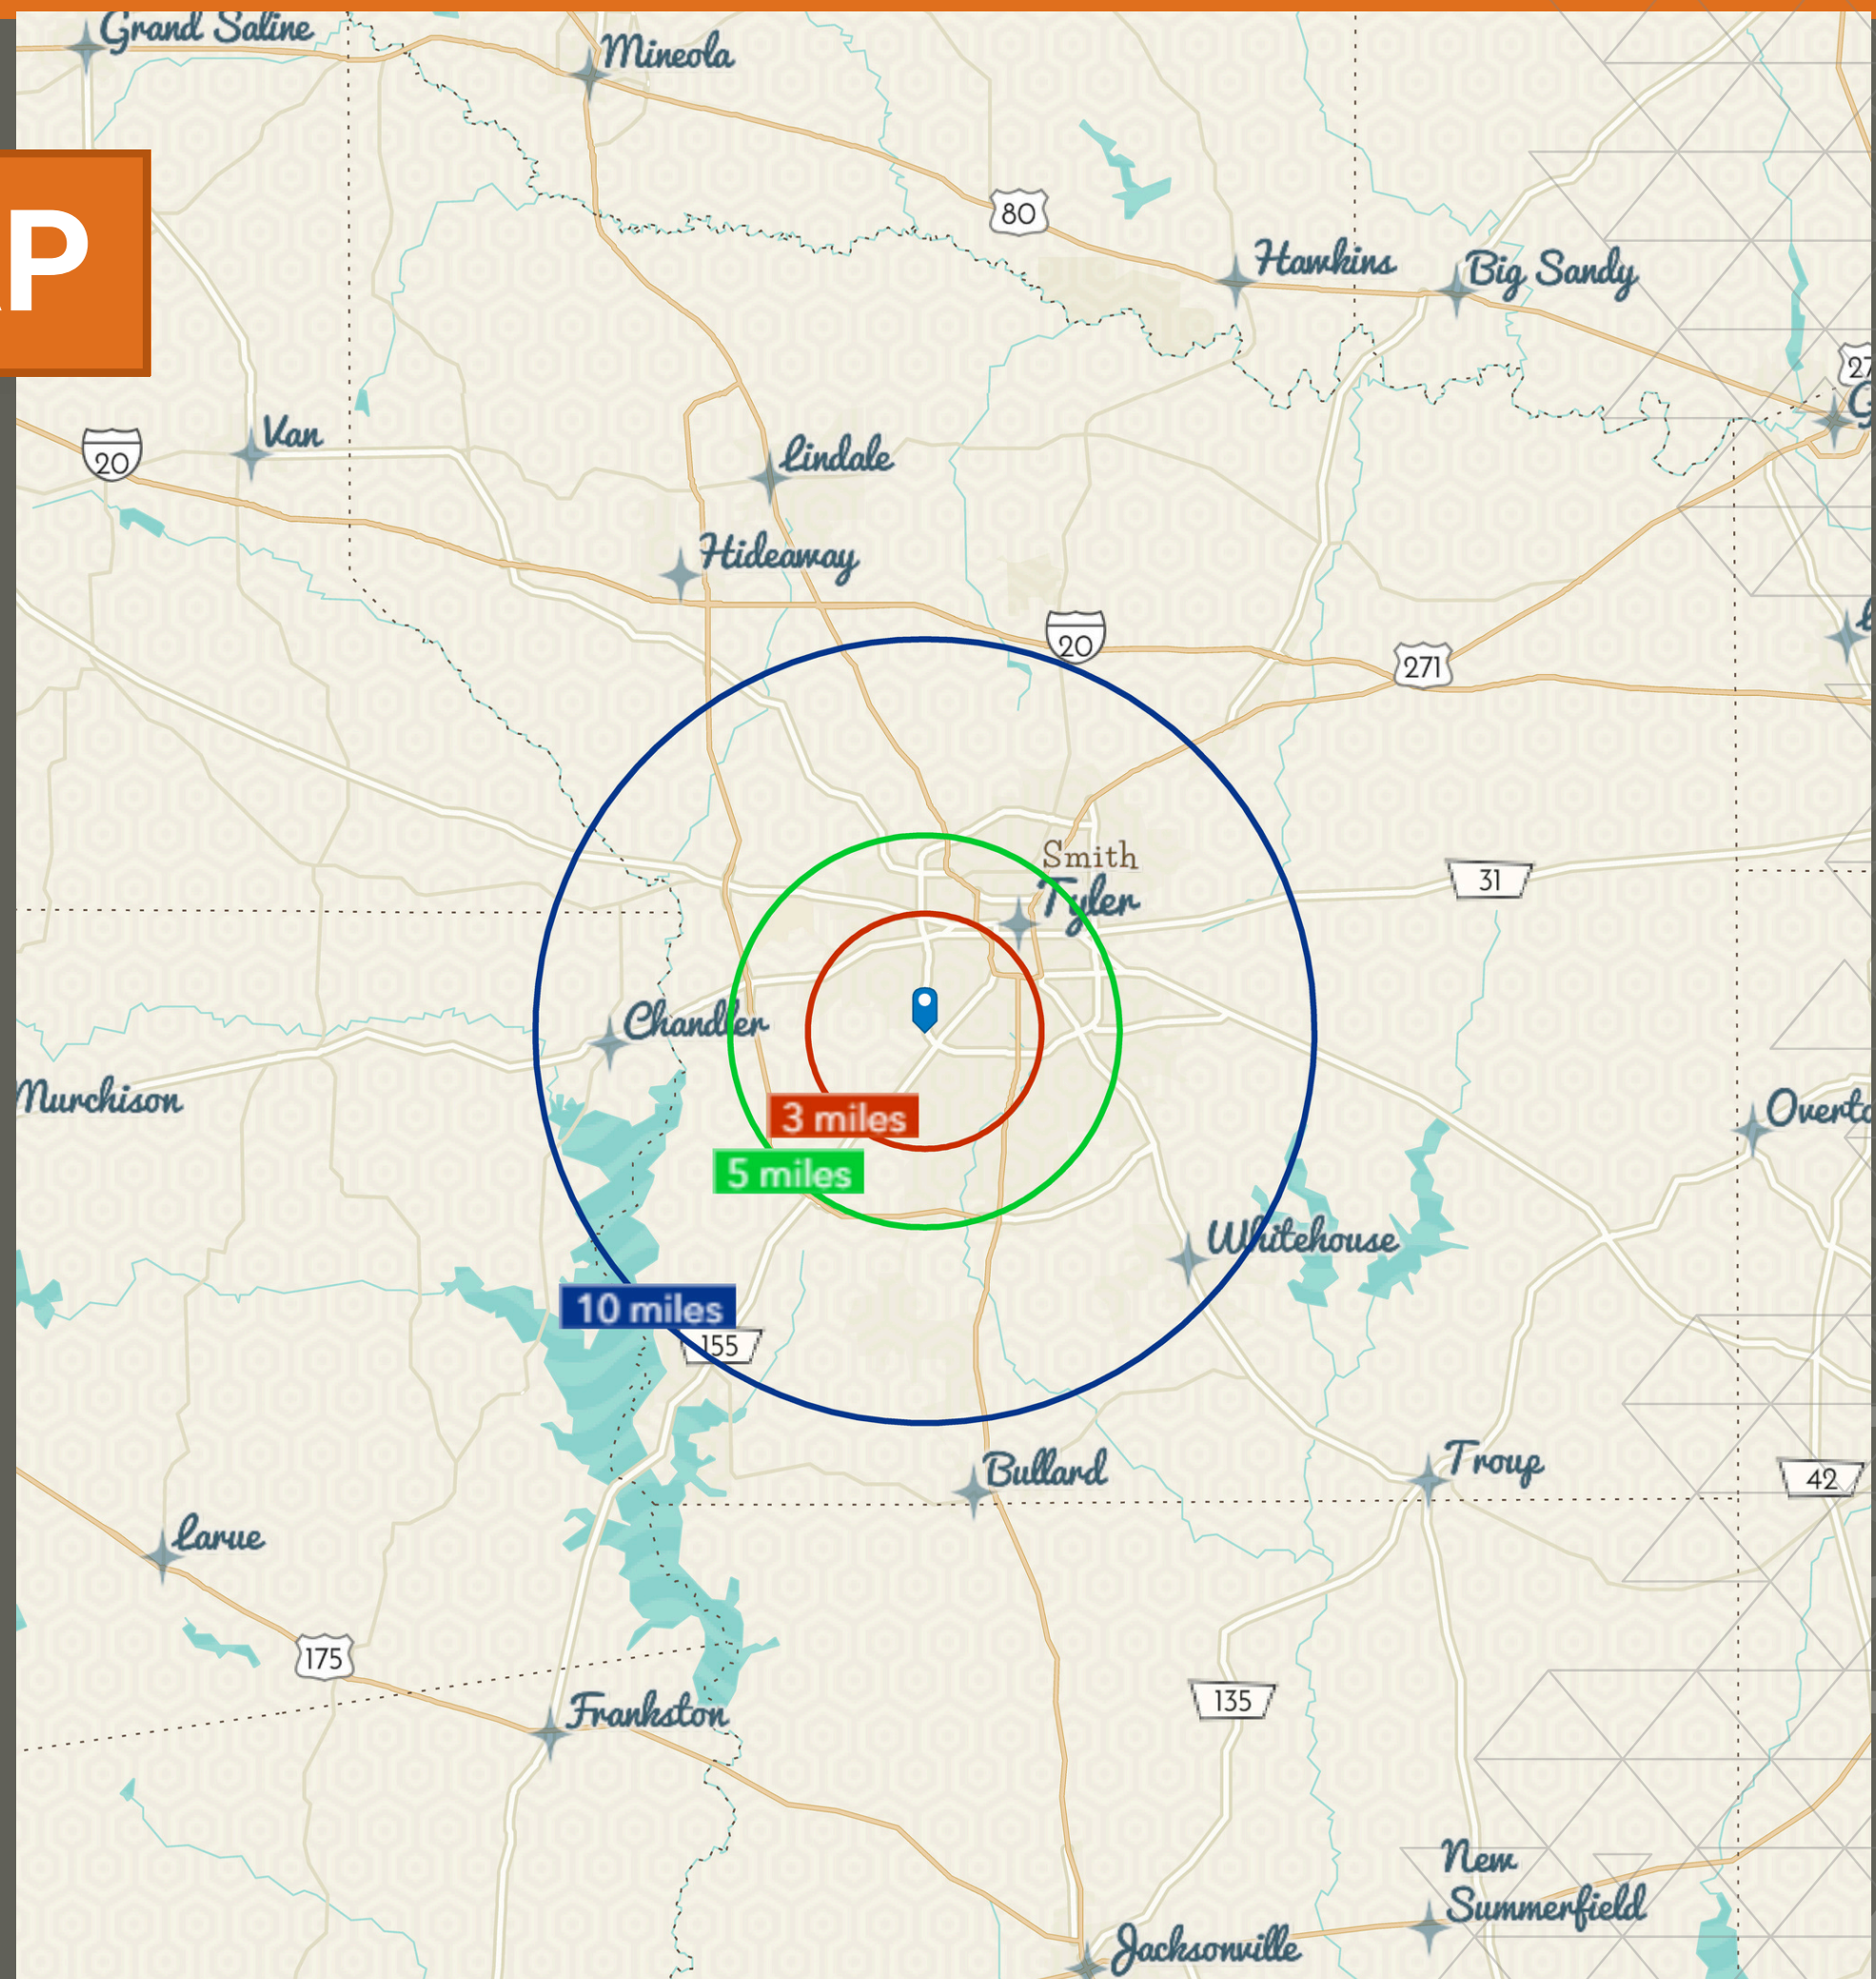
P

Grand Saline
Mineola
80
Hawkins
Big Sandy
27
G
Van
20
Lindale
Hideaway
20
271
Smith
Tyler
31
Chandler
Murchison
3 miles
5 miles
Overto
Whitehouse
10 miles
155
Bullard
Troup
42
Larue
175
Frankston
135
New Summerfield
Jacksonville